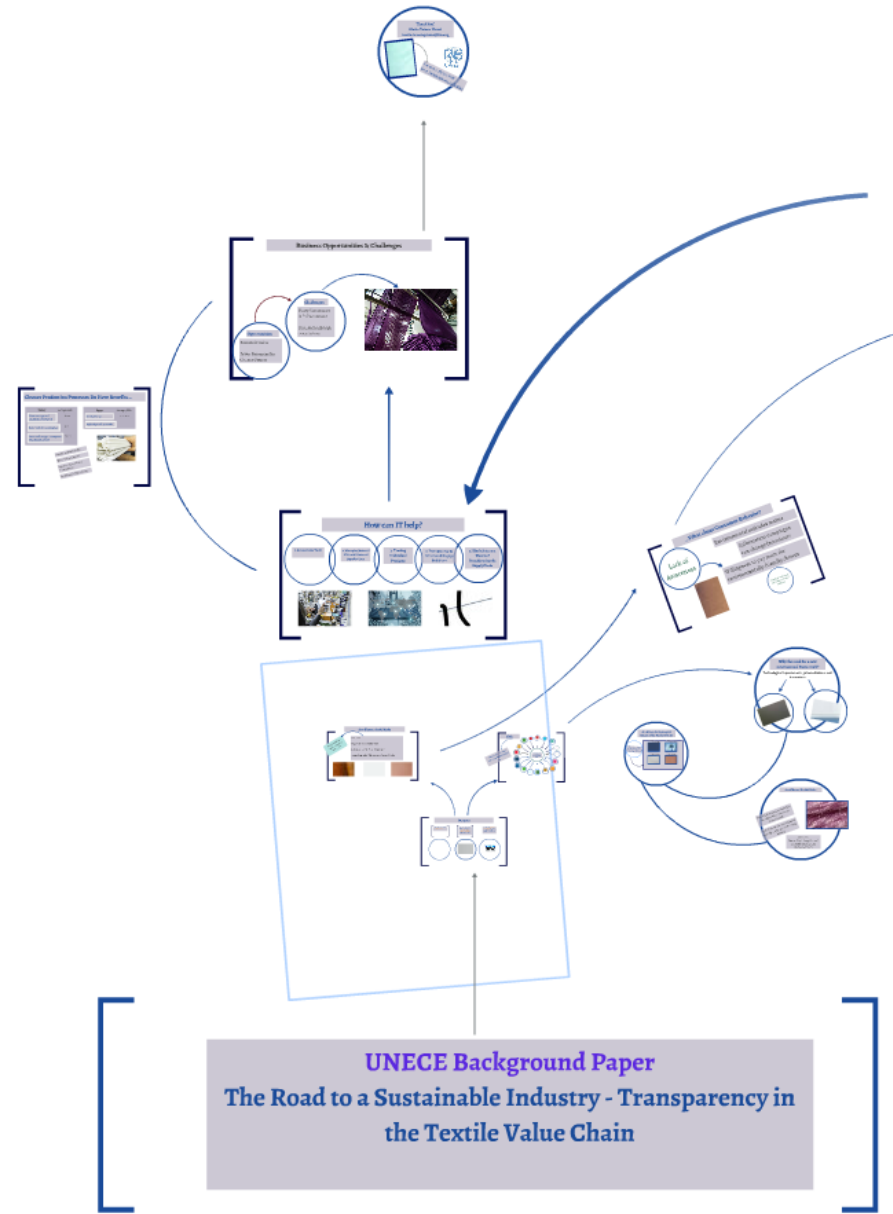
Business Opportunities & Challenges

Challenges

Opportunities

Chosen Production Processes In View Benefits...

How can IT help?

Lack of awareness

UNECE Background Paper
The Road to a Sustainable Industry - Transparency in the Textile Value Chain